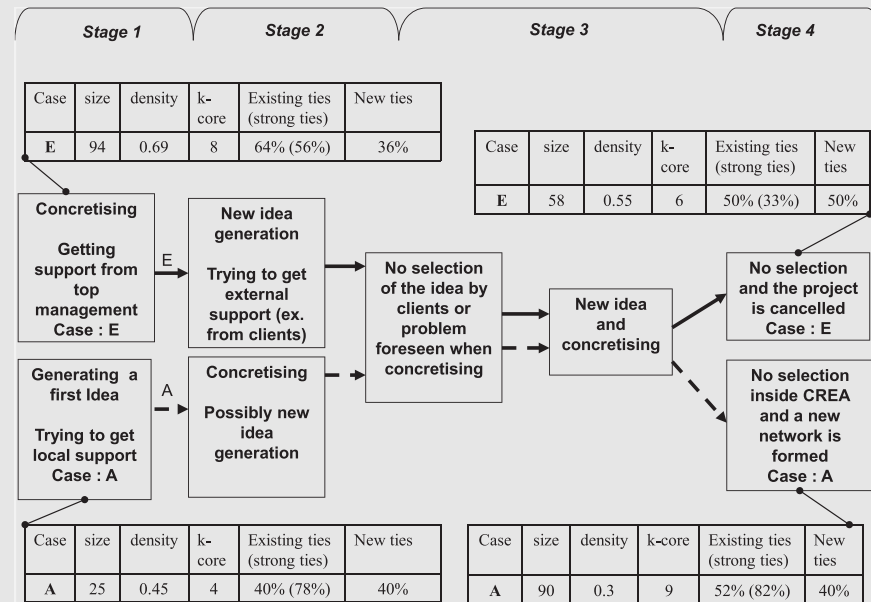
Stage 1

Stage 2

Stage 3

Stage 4

| Case | size | density | k-core | Existing ties (strong ties) | New ties |
|---|---|---|---|---|---|
| E | 94 | 0.69 | 8 | 64% (56%) | 36% |

| Case | size | density | k-core | Existing ties (strong ties) | New ties |
|---|---|---|---|---|---|
| E | 58 | 0.55 | 6 | 50% (33%) | 50% |

Concretising

Getting support from top management Case : E

E

New idea generation

Trying to get external support (ex. from clients)

No selection of the idea by clients or problem foreseen when concretising

New idea and concretising

No selection and the project is cancelled Case : E

Generating a first Idea

Trying to get local support Case : A

A

Concretising

Possibly new idea generation

No selection inside CREA and a new network is formed Case : A

| Case | size | density | k-core | Existing ties (strong ties) | New ties |
|---|---|---|---|---|---|
| A | 25 | 0.45 | 4 | 40% (78%) | 40% |

| Case | size | density | k-core | Existing ties (strong ties) | New ties |
|---|---|---|---|---|---|
| A | 90 | 0.3 | 9 | 52% (82%) | 40% |